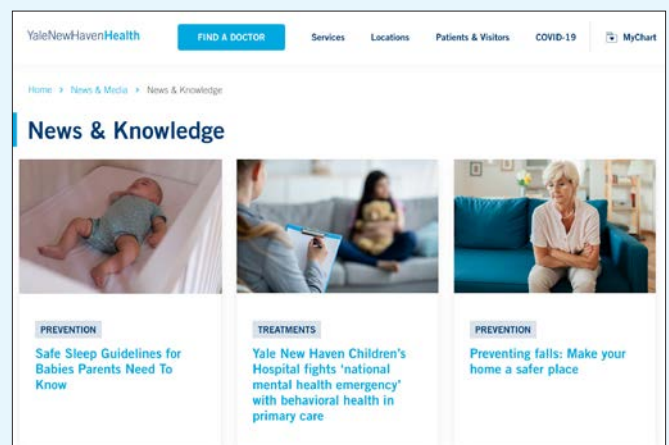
YaleNewHavenHealth

FIND A DOCTOR

Services

Locations

Patients & Visitors

COVID-19

MyChart

Home > News & Media > News & Knowledge

News & Knowledge

PREVENTION

Safe Sleep Guidelines for Babies Parents Need To Know

TREATMENTS

Yale New Haven Children's Hospital fights 'national mental health emergency' with behavioral health in primary care

PREVENTION

Preventing falls: Make your home a safer place